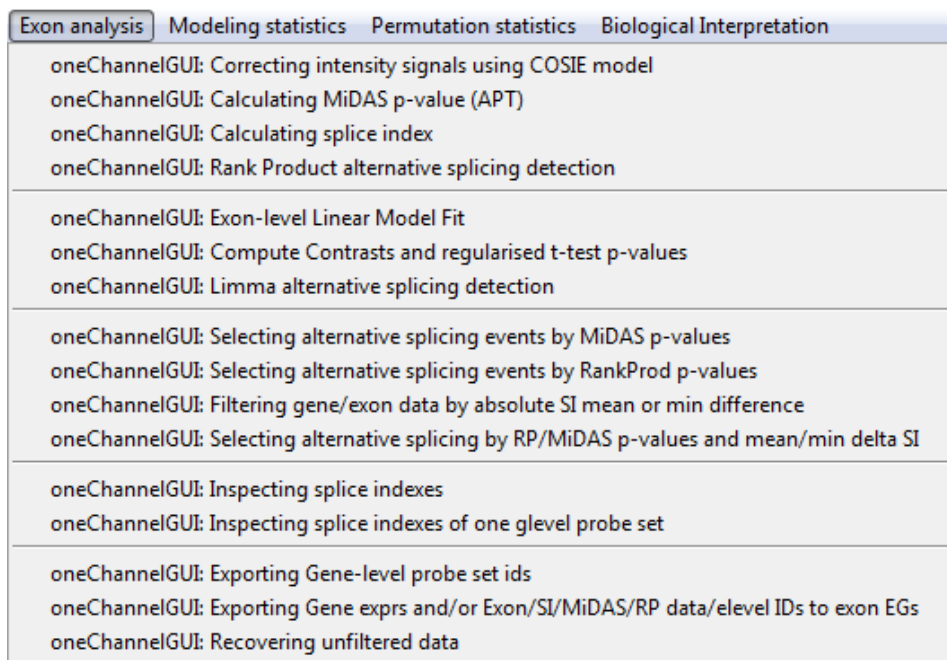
Exon analysis Modeling statistics Permutation statistics Biological Interpretation

oneChannelGUI: Correcting intensity signals using COSIE model
oneChannelGUI: Calculating MiDAS p-value (APT)
oneChannelGUI: Calculating splice index
oneChannelGUI: Rank Product alternative splicing detection

oneChannelGUI: Exon-level Linear Model Fit
oneChannelGUI: Compute Contrasts and regularised t-test p-values
oneChannelGUI: Limma alternative splicing detection

oneChannelGUI: Selecting alternative splicing events by MiDAS p-values
oneChannelGUI: Selecting alternative splicing events by RankProd p-values
oneChannelGUI: Filtering gene/exon data by absolute SI mean or min difference
oneChannelGUI: Selecting alternative splicing by RP/MiDAS p-values and mean/min delta SI

oneChannelGUI: Inspecting splice indexes
oneChannelGUI: Inspecting splice indexes of one glevel probe set

oneChannelGUI: Exporting Gene-level probe set ids
oneChannelGUI: Exporting Gene exprs and/or Exon/SI/MiDAS/RP data/elevel IDs to exon EGs
oneChannelGUI: Recovering unfiltered data